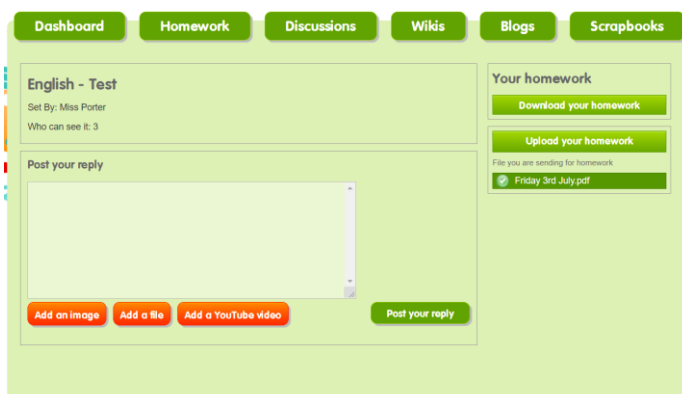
Dashboard Homework Discussions Wikis Blogs Scrapbooks

English - Test

Set By: Miss Porter

Who can see it: 3

Post your reply

Add an image Add a file Add a YouTube video Post your reply

Your homework

Download your homework

Upload your homework

File you are sending for homework

Friday 3rd July.pdf